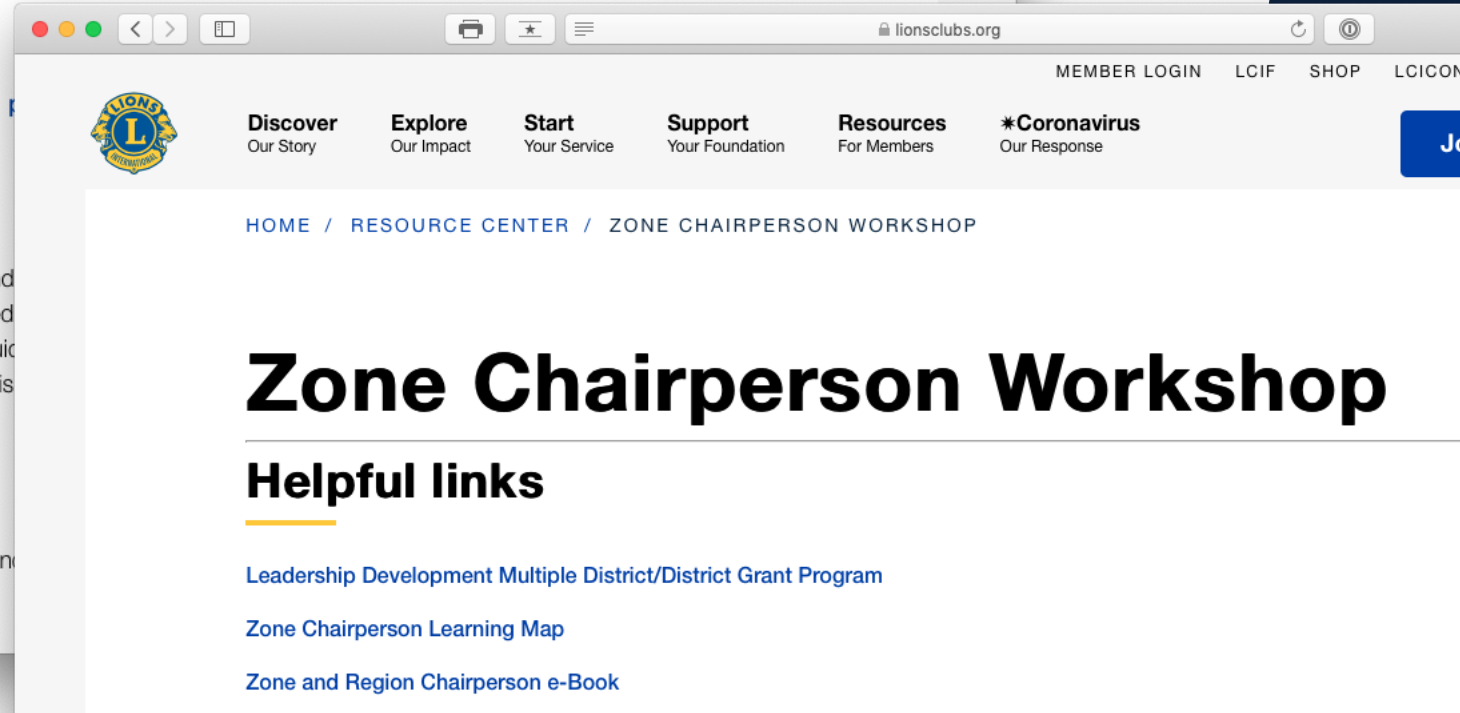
lionsclubs.org

MEMBER LOGIN LCIF SHOP LCICON

LIONS L INTERNATIONAL

Discover
Our Story

Explore
Our Impact

Start
Your Service

Support
Your Foundation

Resources
For Members

✷Coronavirus
Our Response

Jo

HOME / RESOURCE CENTER / ZONE CHAIRPERSON WORKSHOP

Zone Chairperson Workshop

Helpful links

Leadership Development Multiple District/District Grant Program

Zone Chairperson Learning Map

Zone and Region Chairperson e-Book